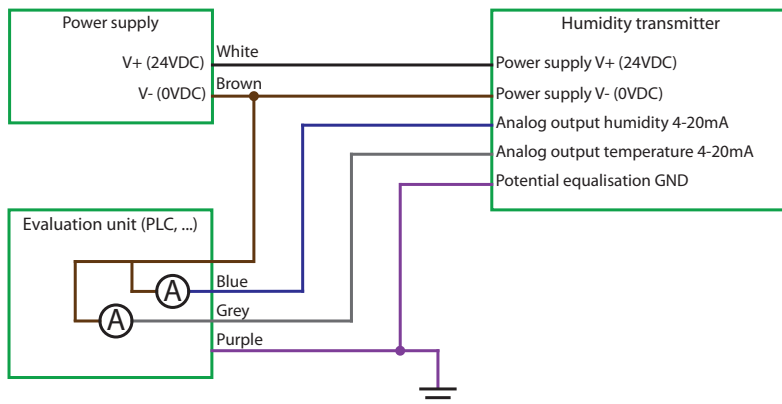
Power supply

V+ (24VDC)

V- (0VDC)

White

Brown

Humidity transmitter

Power supply V+ (24VDC)

Power supply V- (0VDC)

Analog output humidity 4-20mA

Analog output temperature 4-20mA

Potential equalisation GND

Evaluation unit (PLC, ...)

A

Blue

A

Grey

Purple